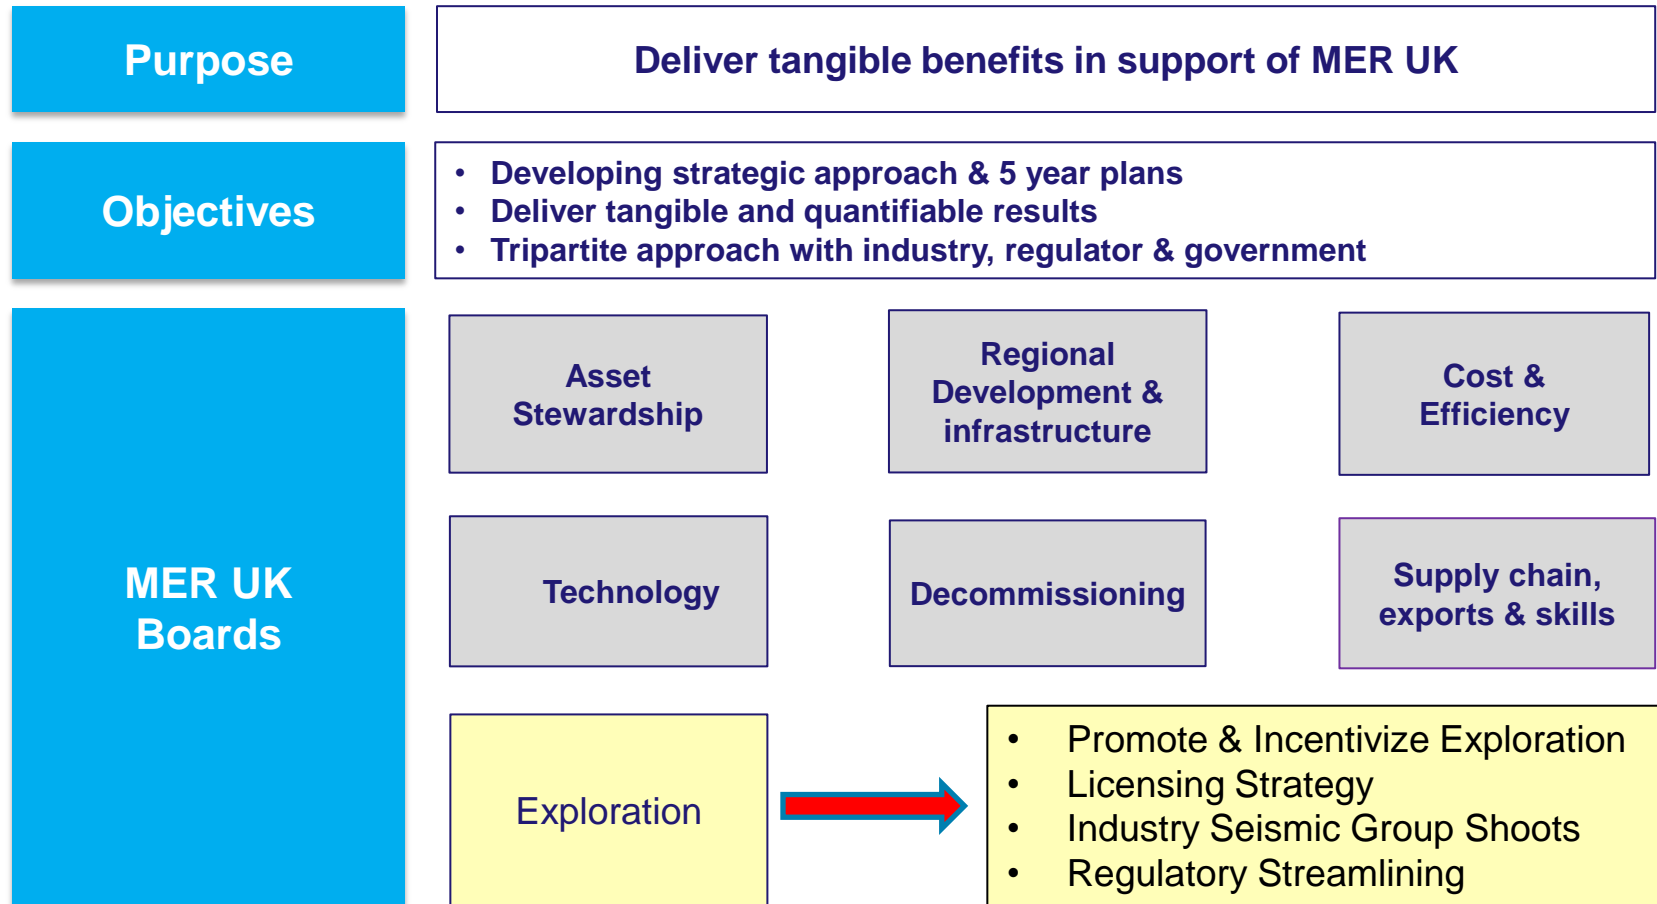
Purpose

Deliver tangible benefits in support of MER UK

Objectives

- Developing strategic approach & 5 year plans
- Deliver tangible and quantifiable results
- Tripartite approach with industry, regulator & government

MER UK Boards

Asset Stewardship

Regional Development & infrastructure

Cost & Efficiency

Technology

Decommissioning

Supply chain, exports & skills

Exploration

- Promote & Incentivize Exploration
- Licensing Strategy
- Industry Seismic Group Shoots
- Regulatory Streamlining